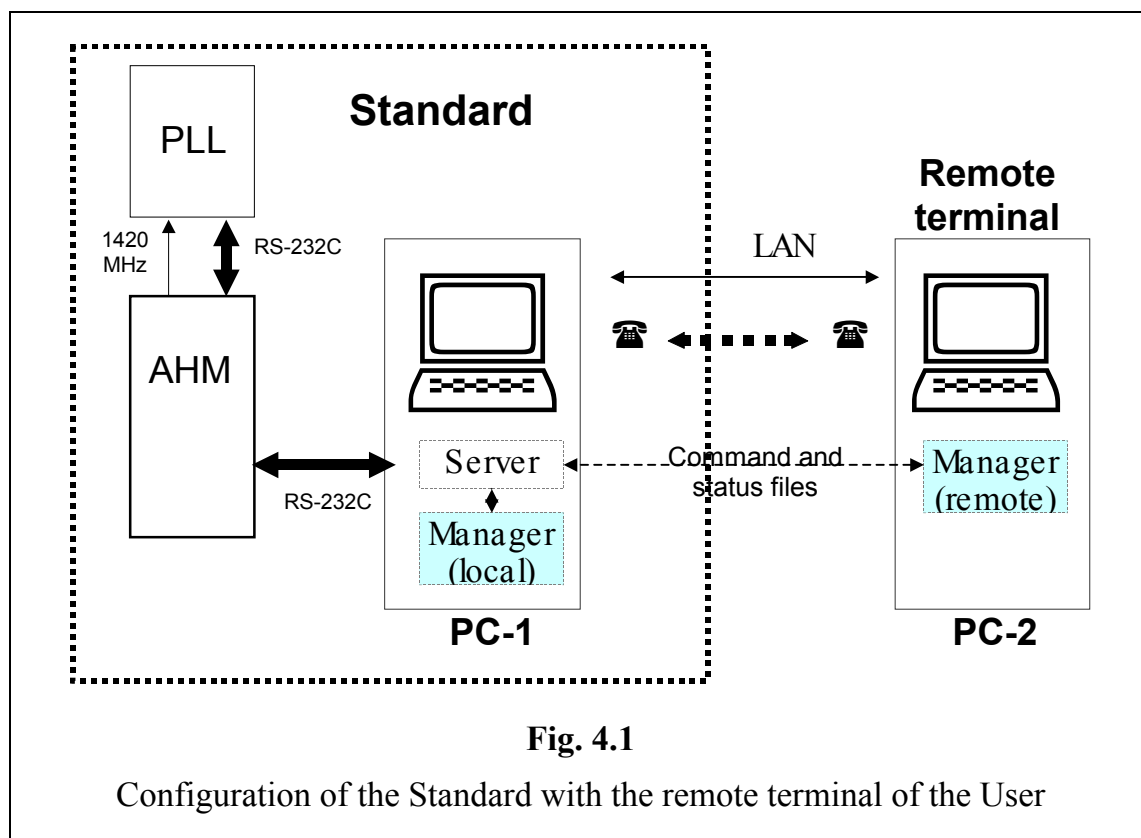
Standard

PLL

1420 MHz

RS-232C

AHM

RS-232C

Server

Manager (local)

PC-1

LAN

Command and status files

Remote terminal

Manager (remote)

PC-2

**Fig. 4.1**

Configuration of the Standard with the remote terminal of the User